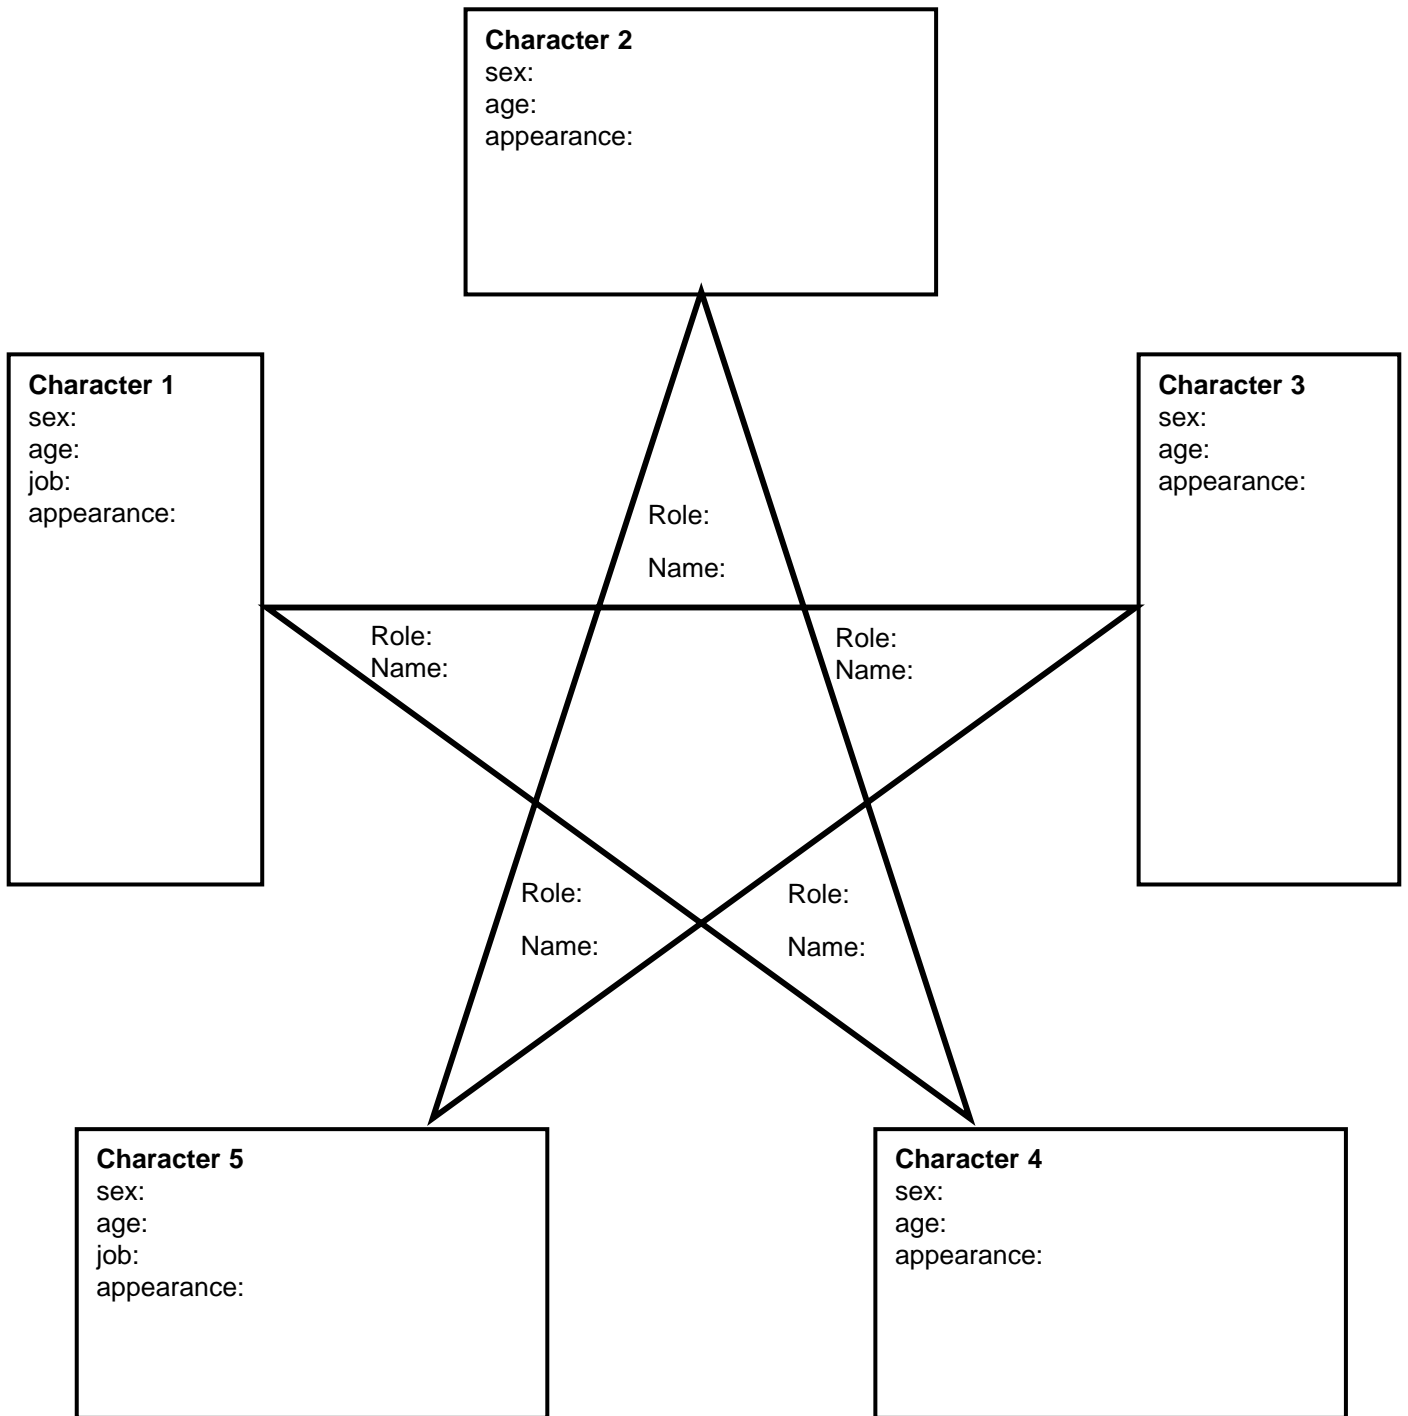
**Character 2**
sex:
age:
appearance:

**Character 1**
sex:
age:
job:
appearance:

**Character 3**
sex:
age:
appearance:

Role:
Name:

Role:
Name:

Role:
Name:

Role:
Name:

Role:
Name:

**Character 5**
sex:
age:
job:
appearance:

**Character 4**
sex:
age:
appearance: